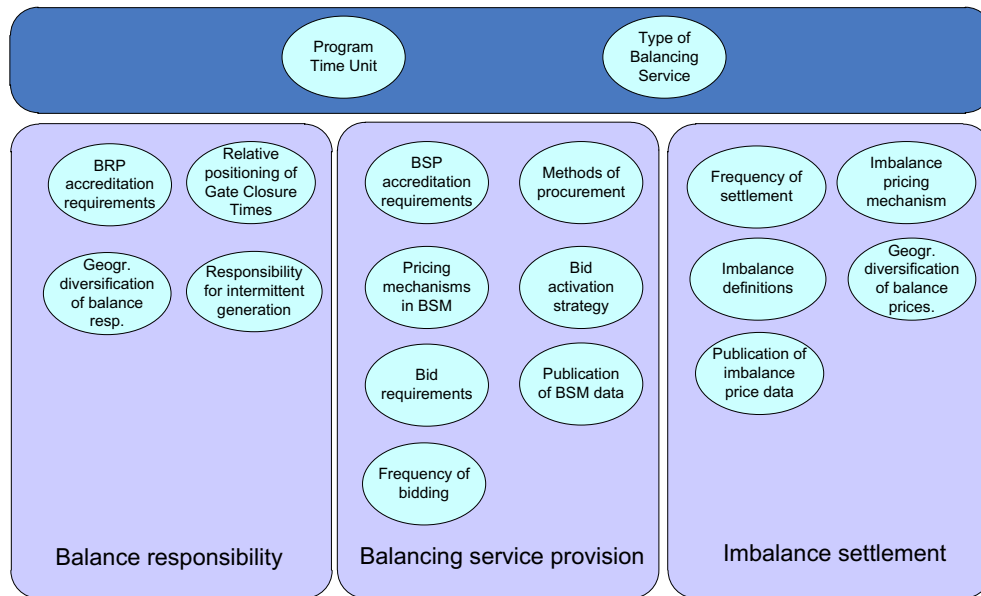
Program Time Unit

Type of Balancing Service

BRP accreditation requirements

Relative positioning of Gate Closure Times

Geogr. diversification of balance resp.

Responsibility for intermittent generation

Balance responsibility

BSP accreditation requirements

Methods of procurement

Pricing mechanisms in BSM

Bid activation strategy

Bid requirements

Publication of BSM data

Frequency of bidding

Balancing service provision

Frequency of settlement

Imbalance pricing mechanism

Imbalance definitions

Geogr. diversification of balance prices.

Publication of imbalance price data

Imbalance settlement